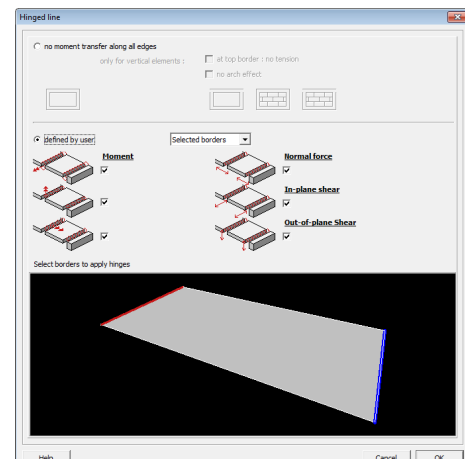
Hinged line

no moment transfer along all edges

only for vertical elements :

at top border : no tension

no arch effect

defined by user

Selected borders

Moment

Normal force

In-plane shear

Out-of-plane Shear

Select borders to apply hinges

Help

Cancel

OK